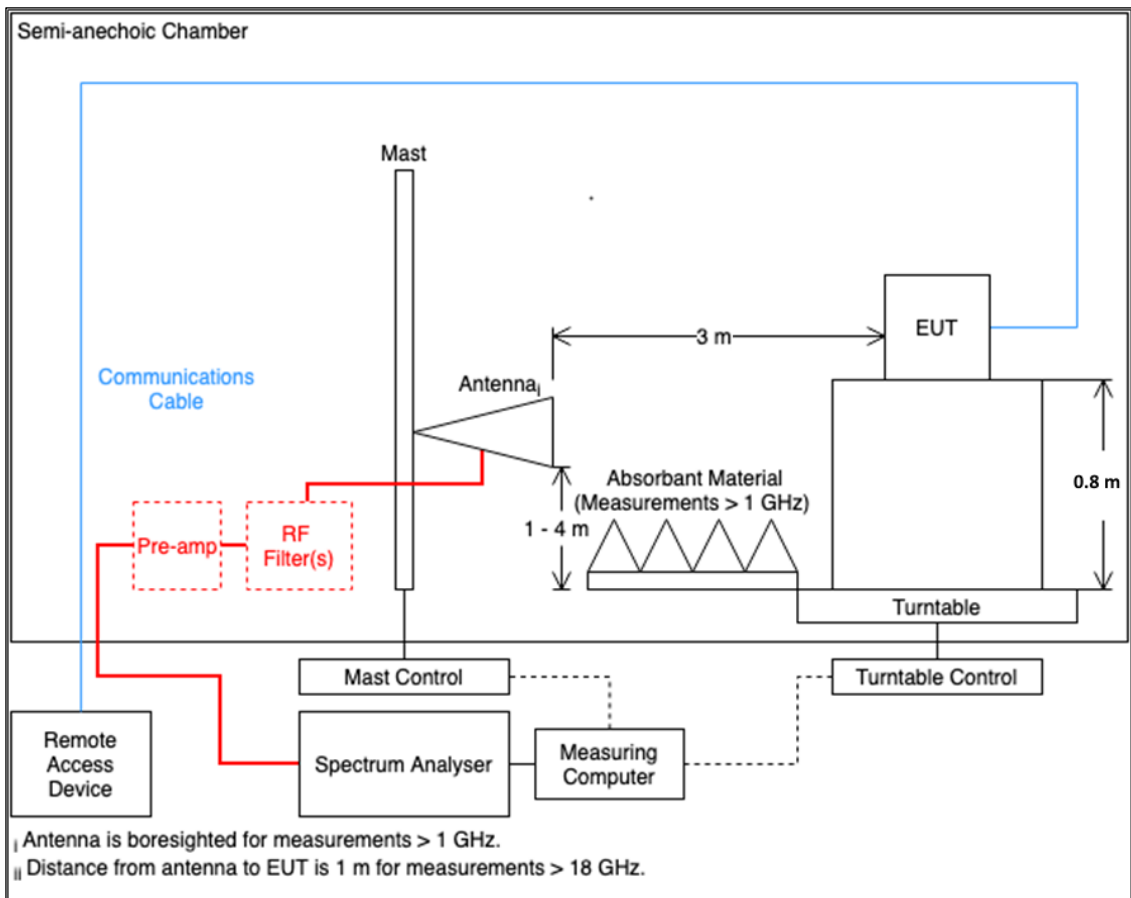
Semi-anechoic Chamber

Mast

3 m

EUT

Communications Cable

Antenna$_{i}$

Absorbant Material (Measurements > 1 GHz)

0.8 m

1 - 4 m

Pre-amp

RF Filter(s)

Turntable

Mast Control

Turntable Control

Remote Access Device

Spectrum Analyser

Measuring Computer

$_{i}$ Antenna is boresighted for measurements > 1 GHz.

$_{ii}$ Distance from antenna to EUT is 1 m for measurements > 18 GHz.